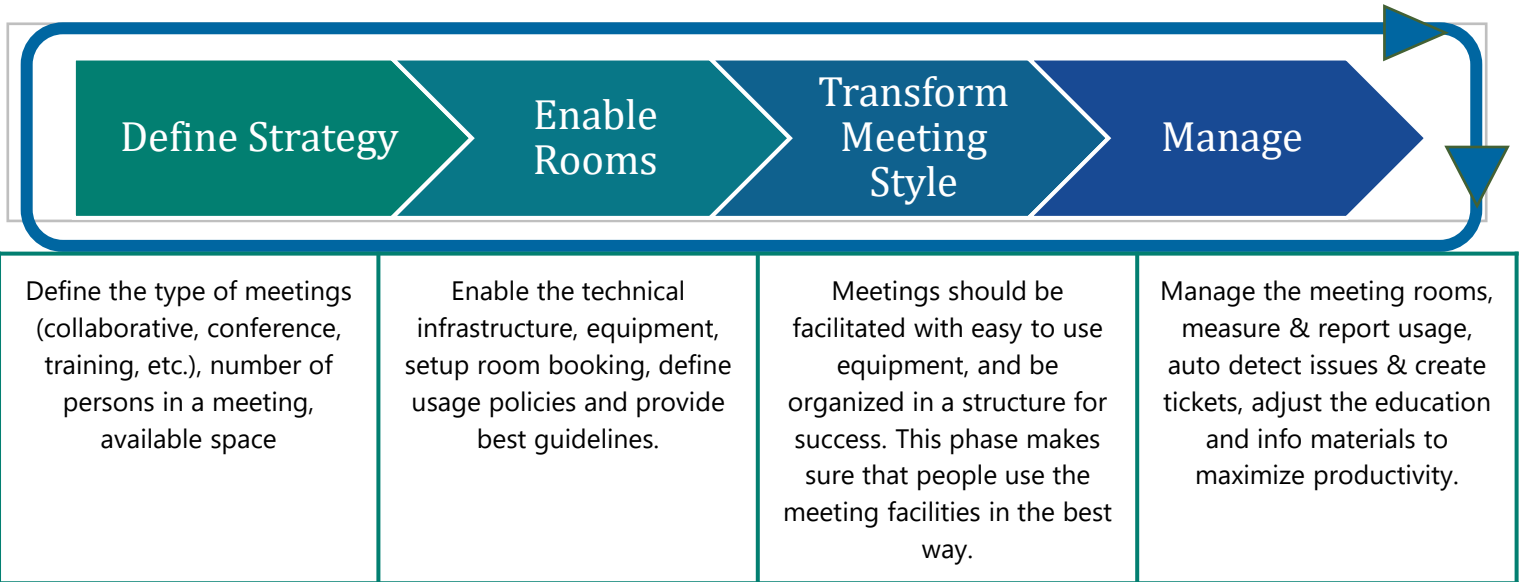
Define Strategy

Enable Rooms

Transform Meeting Style

Manage

| Define the type of meetings (collaborative, conference, training, etc.), number of persons in a meeting, available space | Enable the technical infrastructure, equipment, setup room booking, define usage policies and provide best guidelines. | Meetings should be facilitated with easy to use equipment, and be organized in a structure for success. This phase makes sure that people use the meeting facilities in the best way. | Manage the meeting rooms, measure & report usage, auto detect issues & create tickets, adjust the education and info materials to maximize productivity. |
|---|---|---|---|